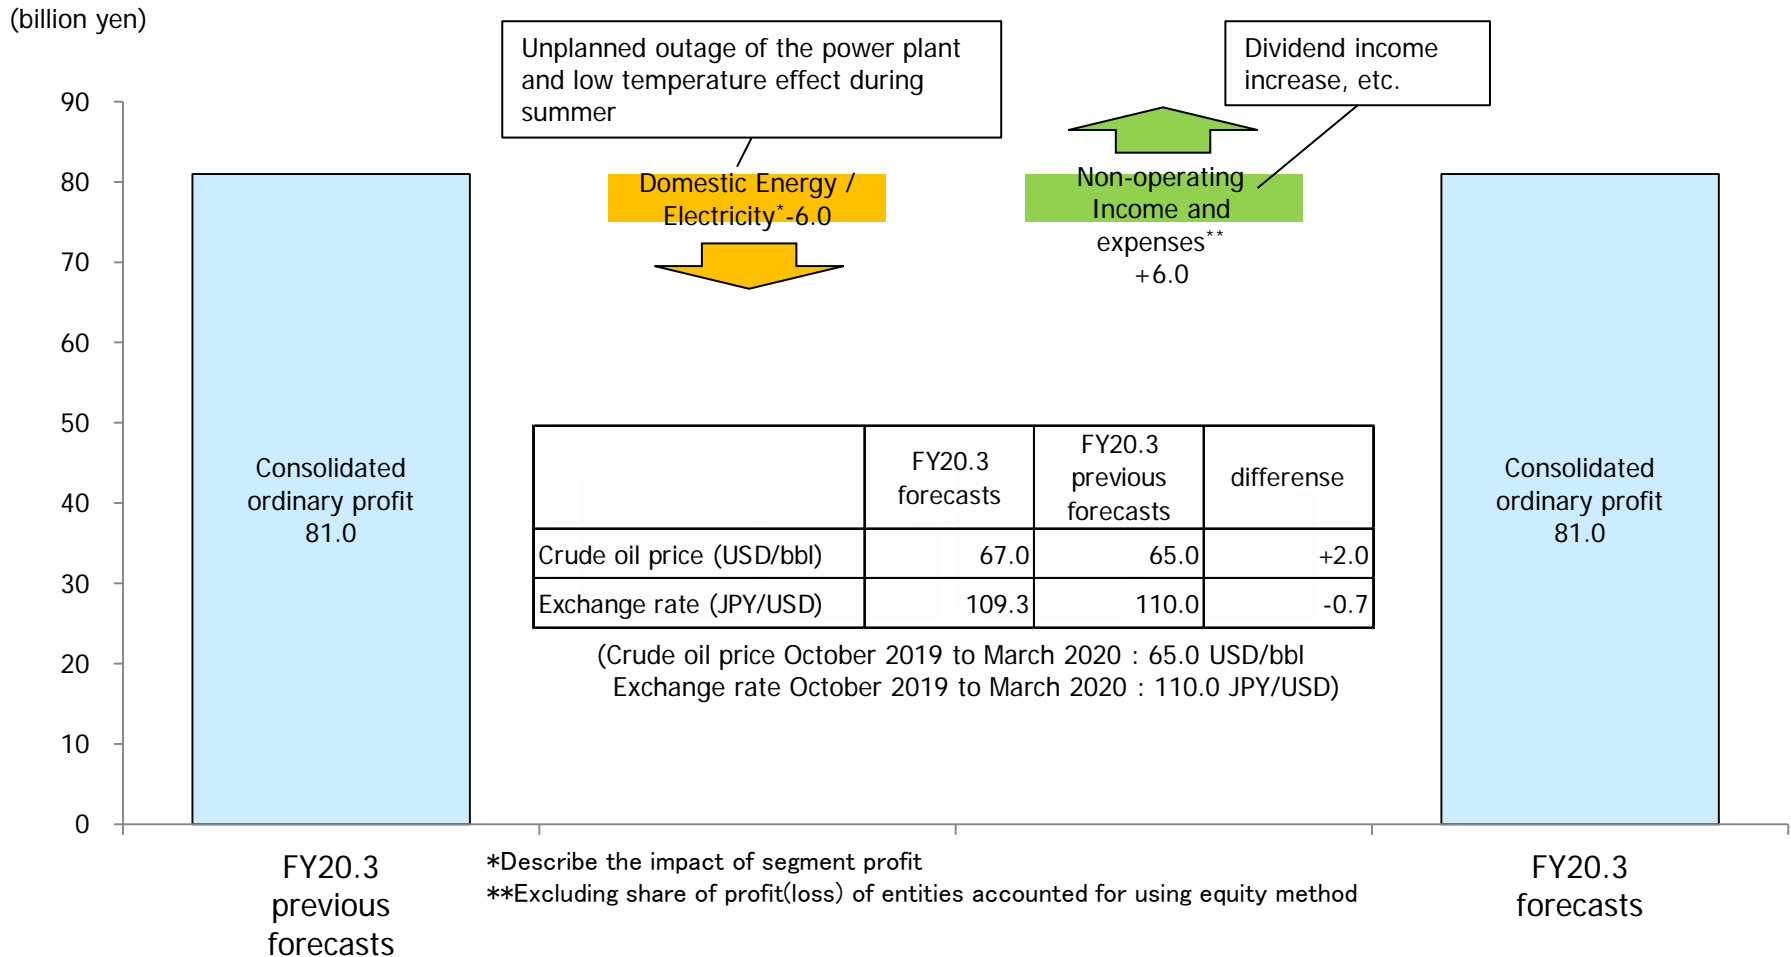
(billion yen)

90
80
70
60
50
40
30
20
10
0

Unplanned outage of the power plant and low temperature effect during summer

Dividend income increase, etc.

Domestic Energy / Electricity$^{*}$-6.0

Non-operating Income and expenses$^{**}$ +6.0

Consolidated ordinary profit 81.0

| | FY20.3 forecasts | FY20.3 previous forecasts | differense |
|---|---|---|---|
| Crude oil price (USD/bbl) | 67.0 | 65.0 | +2.0 |
| Exchange rate (JPY/USD) | 109.3 | 110.0 | -0.7 |

(Crude oil price October 2019 to March 2020 : 65.0 USD/bbl
Exchange rate October 2019 to March 2020 : 110.0 JPY/USD)

Consolidated ordinary profit 81.0

FY20.3 previous forecasts

*Describe the impact of segment profit
**Excluding share of profit(loss) of entities accounted for using equity method

FY20.3 forecasts